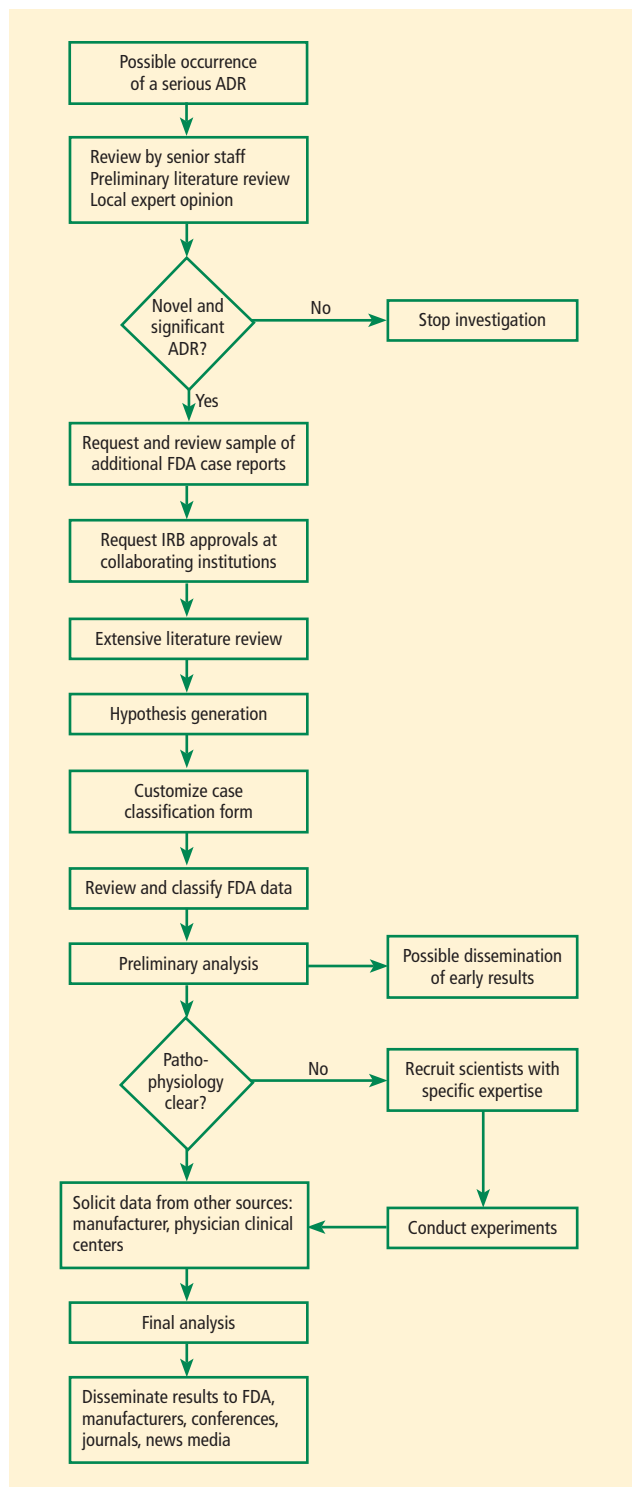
Possible occurrence of a serious ADR

Review by senior staff
Preliminary literature review
Local expert opinion

Novel and significant ADR?

No

Stop investigation

Yes

Request and review sample of additional FDA case reports

Request IRB approvals at collaborating institutions

Extensive literature review

Hypothesis generation

Customize case classification form

Review and classify FDA data

Preliminary analysis

Possible dissemination of early results

Pathophysiology clear?

No

Recruit scientists with specific expertise

Solicit data from other sources: manufacturer, physician clinical centers

Conduct experiments

Final analysis

Disseminate results to FDA, manufacturers, conferences, journals, news media